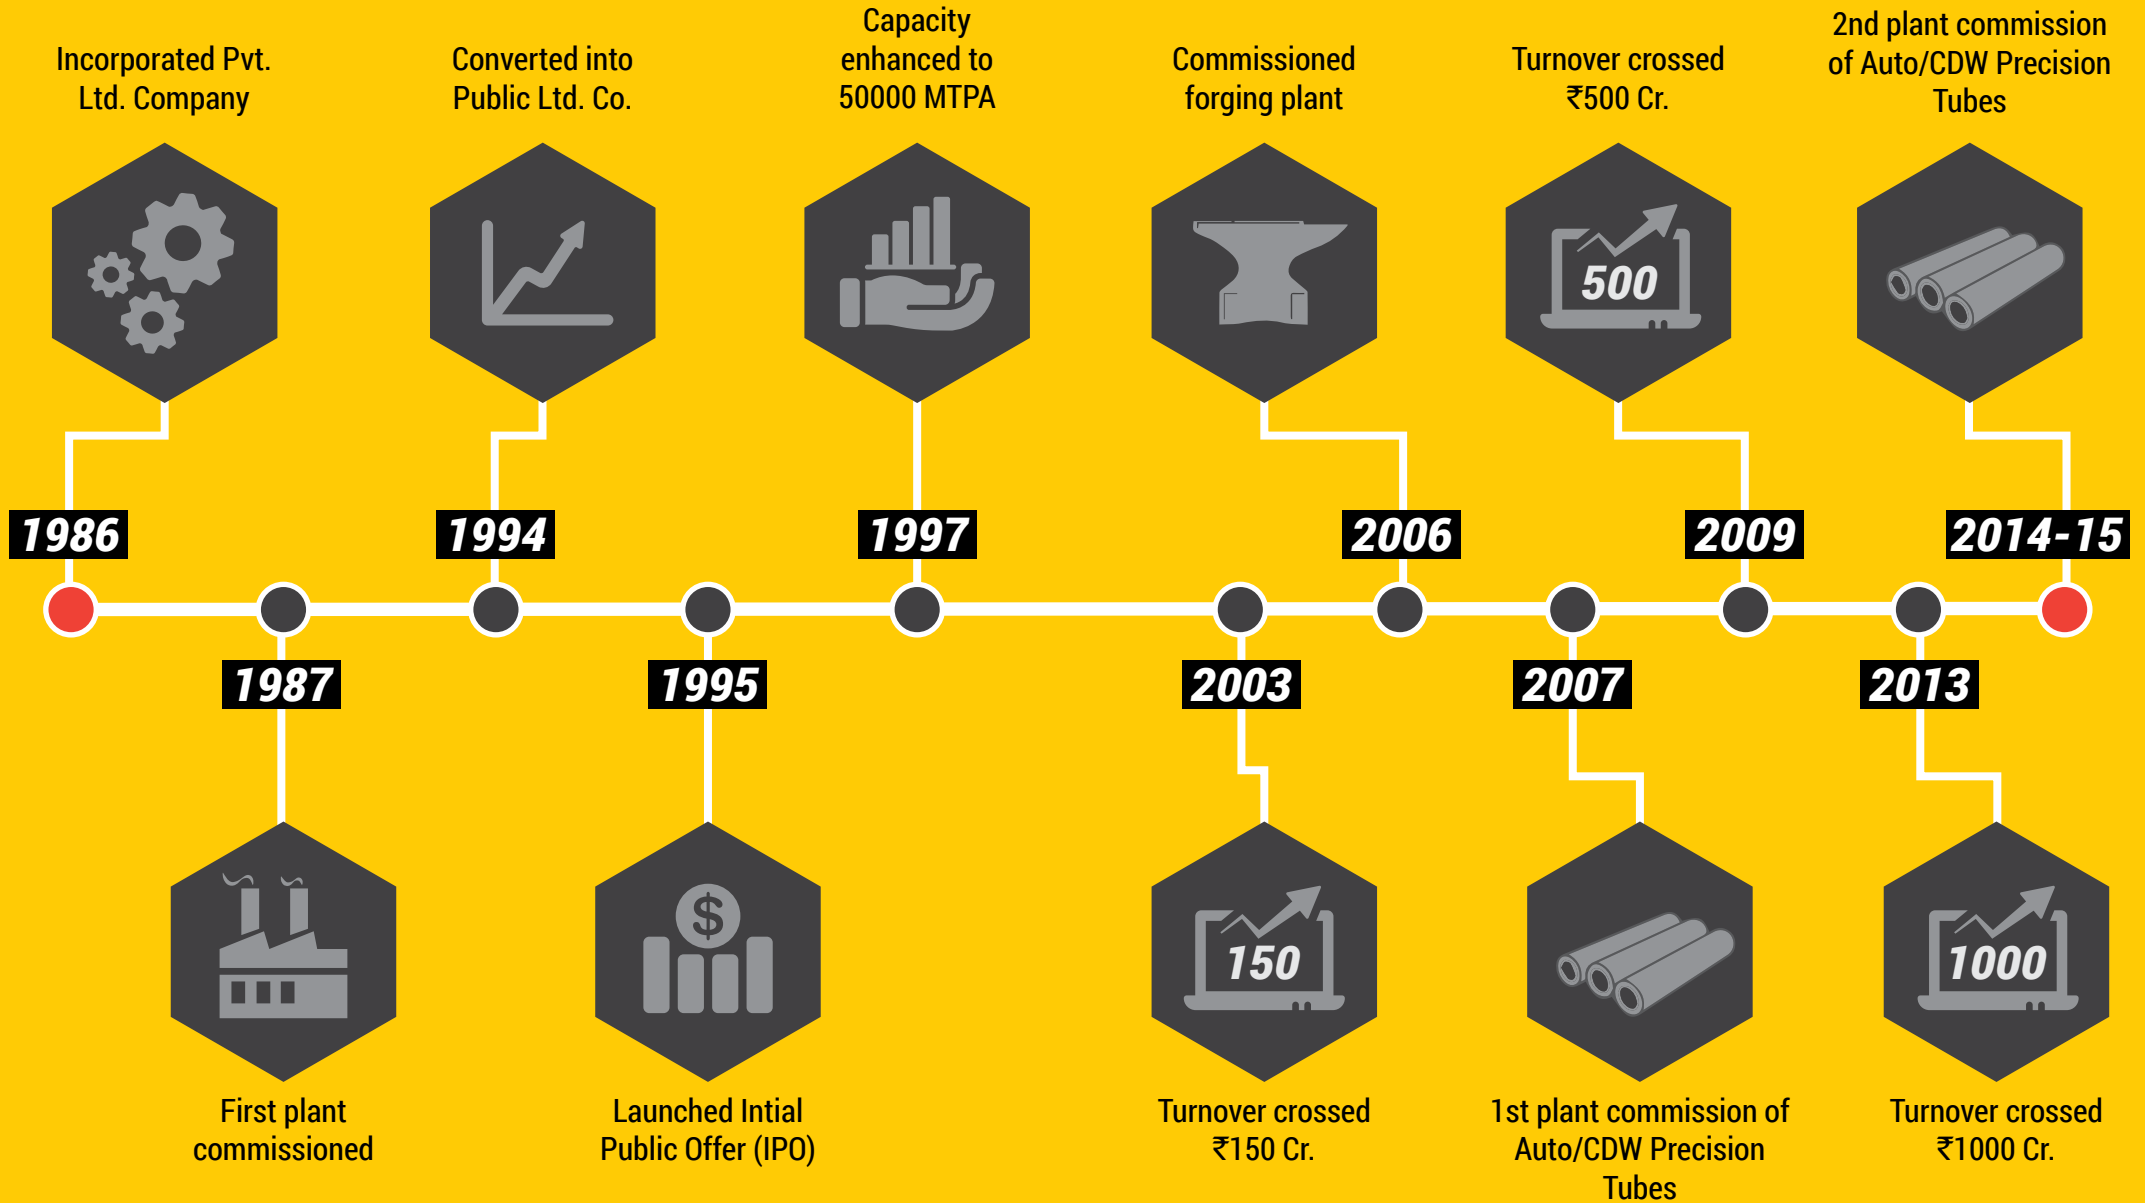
Incorporated Pvt. Ltd. Company

Converted into Public Ltd. Co.

Capacity enhanced to 50000 MTPA

Commissioned forging plant

Turnover crossed ₹500 Cr.

2nd plant commission of Auto/CDW Precision Tubes

500

1986

1994

1997

2006

2009

2014-15

1987

1995

2003

2007

2013

150

1000

First plant commissioned

Launched Intial Public Offer (IPO)

Turnover crossed ₹150 Cr.

1st plant commission of Auto/CDW Precision Tubes

Turnover crossed ₹1000 Cr.